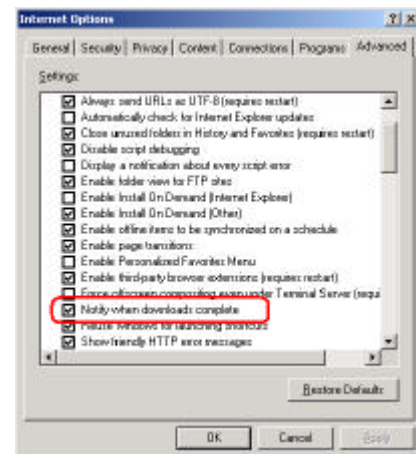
Internet Options

? X

General | Security | Privacy | Content | Connections | Programs | Advanced

Settings:

Always send URLs as UTF-8 (requires restart)
Automatically check for Internet Explorer updates
Close unused folders in History and Favorites (requires restart)
Disable script debugging
Display a notification about every script error
Enable folder view for FTP sites
Enable Install On Demand (Internet Explorer)
Enable Install On Demand (Other)
Enable offline items to be synchronized on a schedule
Enable page transitions
Enable Personalized Favorites Menu
Enable third-party browser extensions (requires restart)
Force offscreen compositing even under Terminal Server (requ
Notify when downloads complete
Reuse windows for launching shortcuts
Show friendly HTTP error messages

Restore Defaults

OK | Cancel | Apply